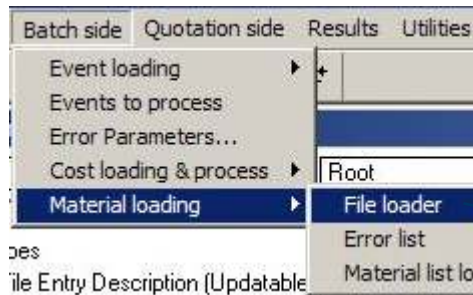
Batch side Quotation side Results Utilities

Event loading
Events to process
Error Parameters...
Cost loading & process
Material loading

Root

File loader
Error list
Material list lo

oes
File Entry Description (Updatable